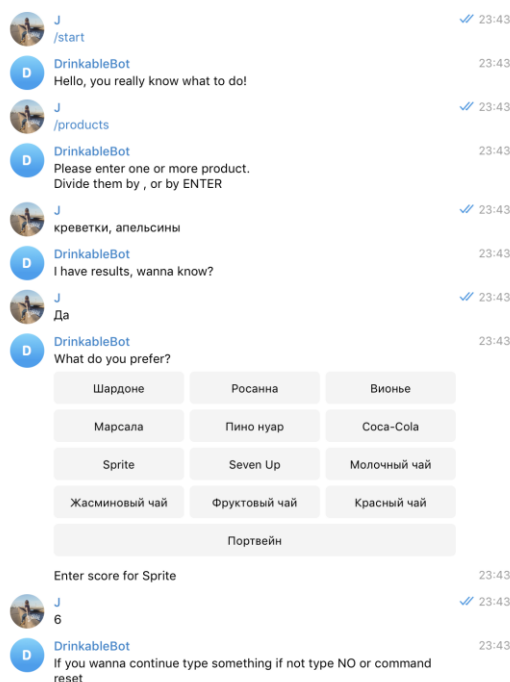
J
/start
23:43

D
DrinkableBot
Hello, you really know what to do!
23:43

J
/products
23:43

D
DrinkableBot
Please enter one or more product.
Divide them by , or by ENTER
23:43

J
креветки, апельсины
23:43

D
DrinkableBot
I have results, wanna know?
23:43

J
Да
23:43

D
DrinkableBot
What do you prefer?
23:43

| Шардоне | Росанна | Вионье |
|---|---|---|
| Марсала | Пино нуар | Coca-Cola |
| Sprite | Seven Up | Молочный чай |
| Жасминовый чай | Фруктовый чай | Красный чай |

Портвейн

Enter score for Sprite
23:43

J
6
23:43

D
DrinkableBot
If you wanna continue type something if not type NO or command reset
23:43